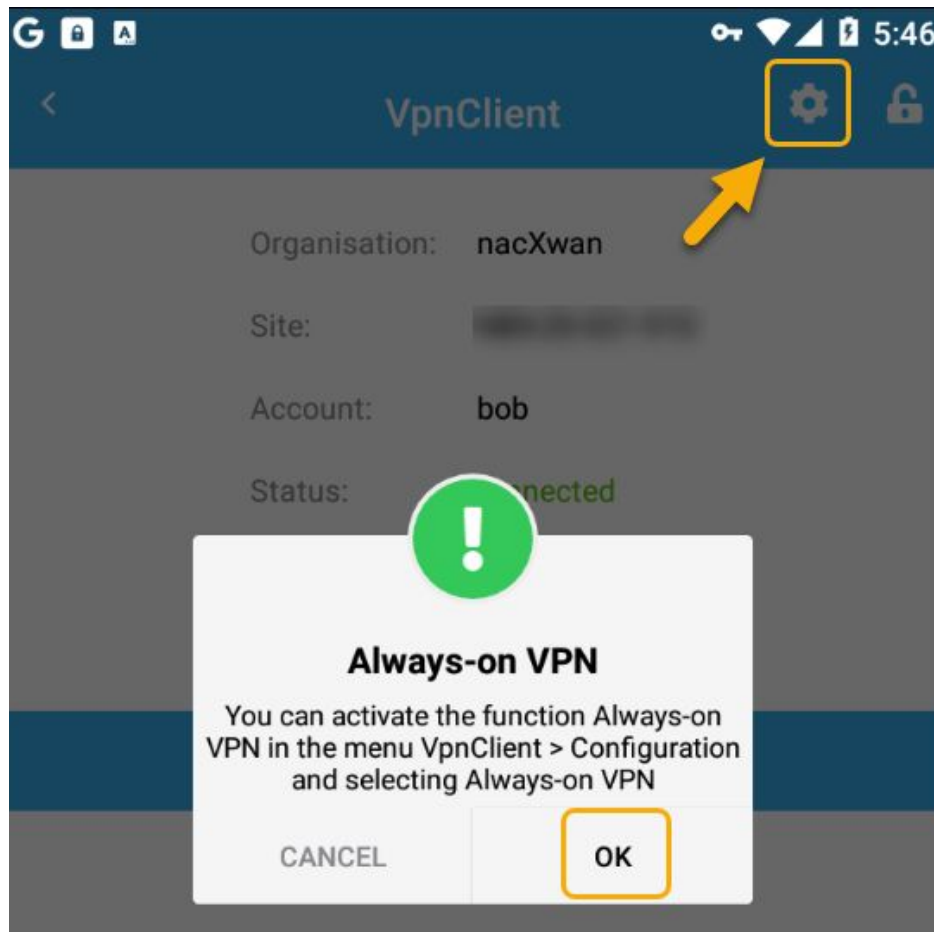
G

5:46

VpnClient

Organisation: nacXwan

Site: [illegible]

Account: bob

Status: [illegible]nected

Always-on VPN

You can activate the function Always-on VPN in the menu VpnClient > Configuration and selecting Always-on VPN

CANCEL

OK